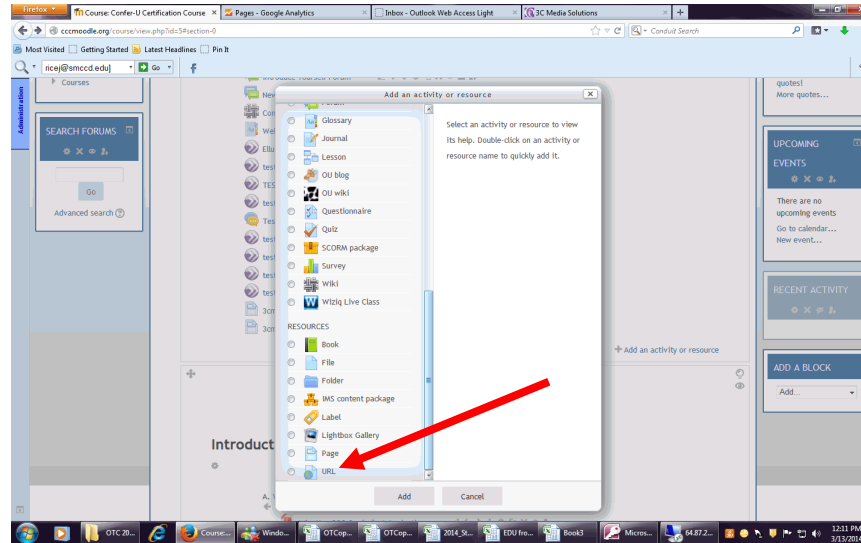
Firefox Course: Confer-U Certification Course × Pages - Google Analytics × Inbox - Outlook Web Access Light × 3C Media Solutions × +

cccmoodle.org/course/view.php?id=5#section-0

Conduit Search

Most Visited Getting Started Latest Headlines Pin It

ricej@smccd.edu Go

Administration

Courses

SEARCH FORUMS

Go

Advanced search

Add an activity or resource

Glossary
Journal
Lesson
OU blog
OU wiki
Questionnaire
Quiz
SCORM package
Survey
Wiki
Wiziq Live Class

RESOURCES

Book
File
Folder
IMS content package
Label
Lightbox Gallery
Page
URL

Select an activity or resource to view its help. Double-click on an activity or resource name to quickly add it.

Add Cancel

Add an activity or resource

Introduc

quotes!
More quotes...

UPCOMING EVENTS

There are no upcoming events
Go to calendar...
New event...

RECENT ACTIVITY

ADD A BLOCK

Add...

OTC 20... Course:... Windo... OTCop... OTCop... 2014_St... EDU fro... Book3 Micros... 64.87.2...

12:11 PM
3/13/2014